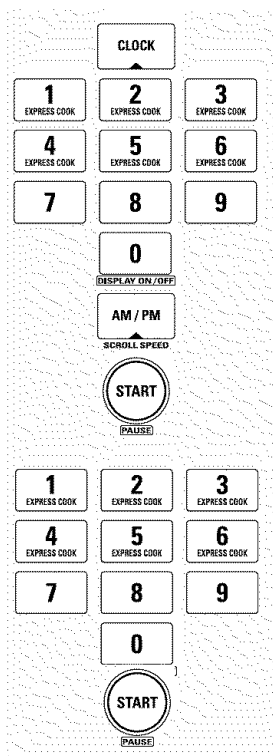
CLOCK

1
EXPRESS COOK

2
EXPRESS COOK

3
EXPRESS COOK

4
EXPRESS COOK

5
EXPRESS COOK

6
EXPRESS COOK

7

8

9

0
DISPLAY ON/OFF

AM / PM
SCROLL SPEED

START
PAUSE

1
EXPRESS COOK

2
EXPRESS COOK

3
EXPRESS COOK

4
EXPRESS COOK

5
EXPRESS COOK

6
EXPRESS COOK

7

8

9

0

START
PAUSE